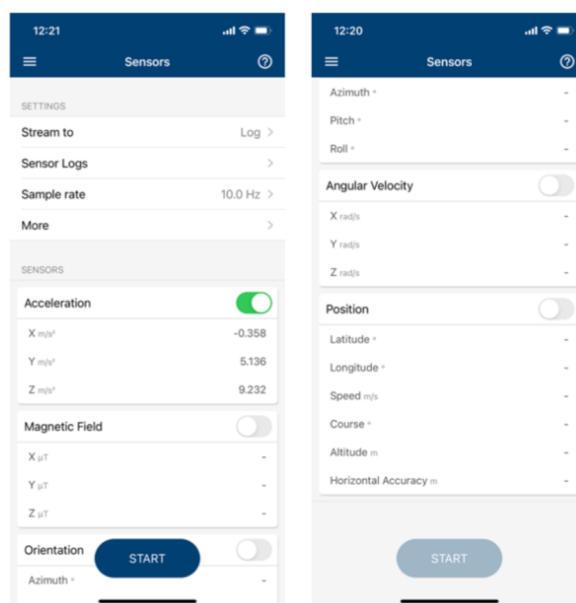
12:21

Sensors

SETTINGS

Stream to Log >

Sensor Logs >

Sample rate 10.0 Hz >

More >

SENSORS

Acceleration

X m/s² -0.358

Y m/s² 5.136

Z m/s² 9.232

Magnetic Field

X μT -

Y μT -

Z μT -

Orientation

START

Azimuth ° -

12:20

Sensors

Azimuth ° -

Pitch ° -

Roll ° -

Angular Velocity

X rad/s -

Y rad/s -

Z rad/s -

Position

Latitude ° -

Longitude ° -

Speed m/s -

Course ° -

Altitude m -

Horizontal Accuracy m -

START